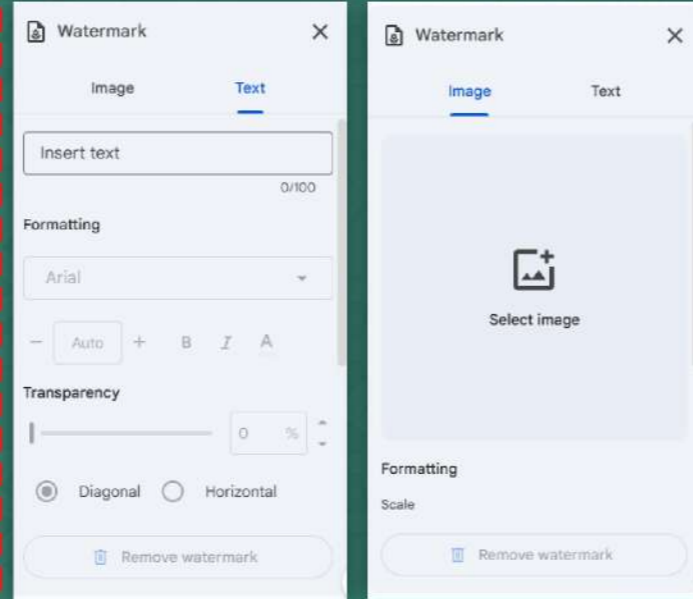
Watermark

Image Text

Insert text

0/100

Formatting

Arial

Auto B I A

Transparency

0 %

Diagonal Horizontal

Remove watermark

Watermark

Image Text

Select image

Formatting

Scale

Remove watermark